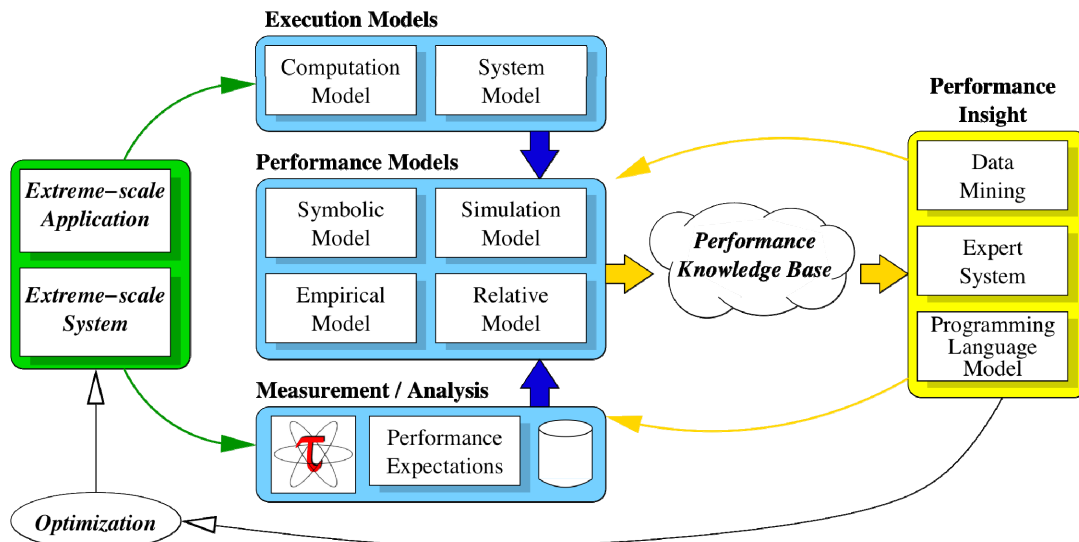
Execution Models
Computation Model
System Model

Performance Models
Symbolic Model
Simulation Model
Empirical Model
Relative Model

Measurement / Analysis
$\tau$
Performance Expectations

Extreme−scale Application
Extreme−scale System

Optimization

Performance Knowledge Base

Performance Insight
Data Mining
Expert System
Programming Language Model